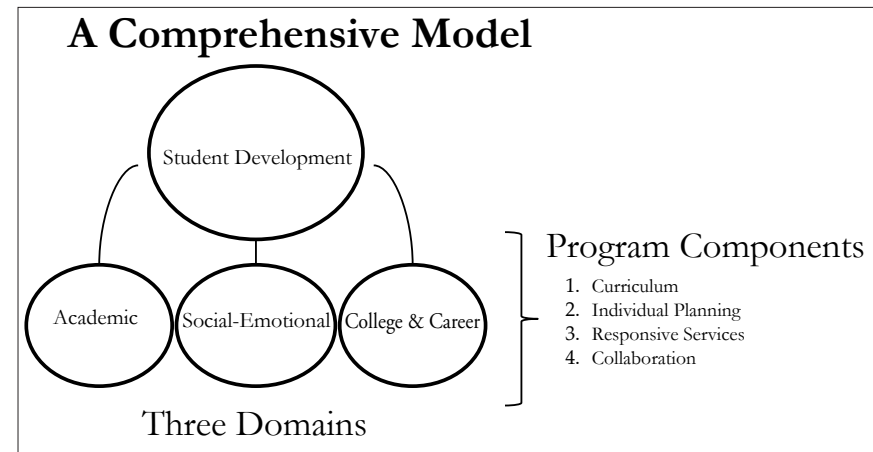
A Comprehensive Model

Student Development

Academic

Social-Emotional

College & Career

Three Domains

Program Components

1. Curriculum
2. Individual Planning
3. Responsive Services
4. Collaboration